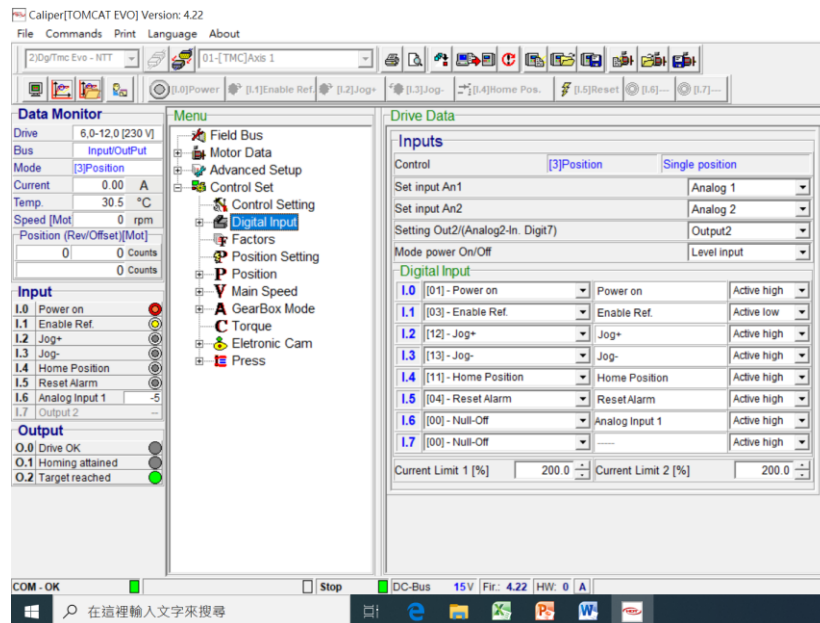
Caliper[TOMCAT EVO] Version: 4.22
File Commands Print Language About

2)Dg/Tmc Evo - NTT | 01-[TMC] Axis 1

[I.0]Power | [I.1]Enable Ref. | [I.2]Jog+ | [I.3]Jog- | [I.4]Home Pos. | [I.5]Reset | [I.6]--- | [I.7]---

Data Monitor

| | |
|---|---|
| Drive | 6,0-12,0 [230 V] |
| Bus | Input/OutPut |
| Mode | [3]Position |
| Current | 0.00 A |
| Temp. | 30.5 °C |
| Speed [Mot | 0 rpm |

Position (Rev/Offset)[Mot]
0 | 0 Counts
0 Counts

Input
I.0 Power on
I.1 Enable Ref.
I.2 Jog+
I.3 Jog-
I.4 Home Position
I.5 Reset Alarm
I.6 Analog Input 1 -5
I.7 Output 2 --

Output
O.0 Drive OK
O.1 Homing attained
O.2 Target reached

Menu
Field Bus
Motor Data
Advanced Setup
Control Set
Control Setting
Digital Input
Factors
Position Setting
Position
Main Speed
GearBox Mode
Torque
Eletronic Cam
Press

Drive Data

Inputs

| | | |
|---|---|---|
| Control | [3]Position | Single position |
| Set input An1 | | Analog 1 |
| Set input An2 | | Analog 2 |
| Setting Out2/(Analog2-In. Digit7) | | Output2 |
| Mode power On/Off | | Level input |

Digital Input

| | | | |
|---|---|---|---|
| I.0 | [01] - Power on | Power on | Active high |
| I.1 | [03] - Enable Ref. | Enable Ref. | Active low |
| I.2 | [12] - Jog+ | Jog+ | Active high |
| I.3 | [13] - Jog- | Jog- | Active high |
| I.4 | [11] - Home Position | Home Position | Active high |
| I.5 | [04] - Reset Alarm | Reset Alarm | Active high |
| I.6 | [00] - Null-Off | Analog Input 1 | Active high |
| I.7 | [00] - Null-Off | ----- | Active high |

Current Limit 1 [%] 200.0 Current Limit 2 [%] 200.0

COM - OK | Stop | DC-Bus 15V | Fir.: 4.22 | HW: 0 | A

在這裡輸入文字來搜尋